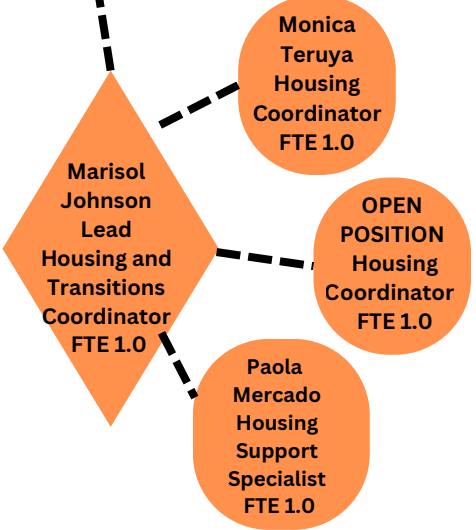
Monica Teruya Housing Coordinator FTE 1.0

Marisol Johnson Lead Housing and Transitions Coordinator FTE 1.0

OPEN POSITION Housing Coordinator FTE 1.0

Paola Mercado Housing Support Specialist FTE 1.0